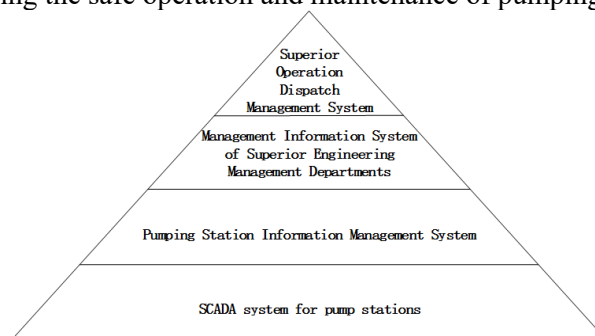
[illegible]ng the safe operation and maintenance of pumping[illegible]

Superior Operation Dispatch Management System

Management Information System of Superior Engineering Management Departments

Pumping Station Information Management System

SCADA system for pump stations